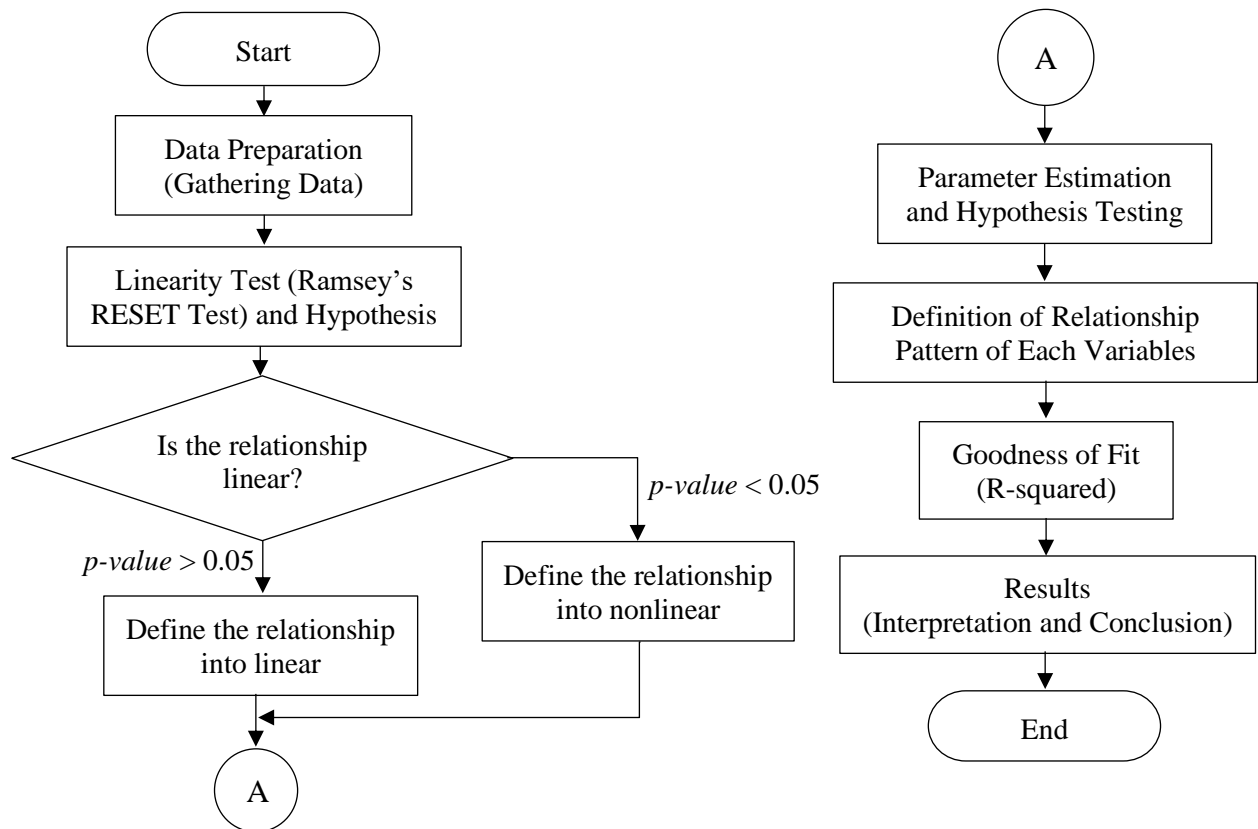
Start

Data Preparation (Gathering Data)

Linearity Test (Ramsey's RESET Test) and Hypothesis

Is the relationship linear?

*p-value* < 0.05

*p-value* > 0.05

Define the relationship into nonlinear

Define the relationship into linear

A

A

Parameter Estimation and Hypothesis Testing

Definition of Relationship Pattern of Each Variables

Goodness of Fit (R-squared)

Results (Interpretation and Conclusion)

End